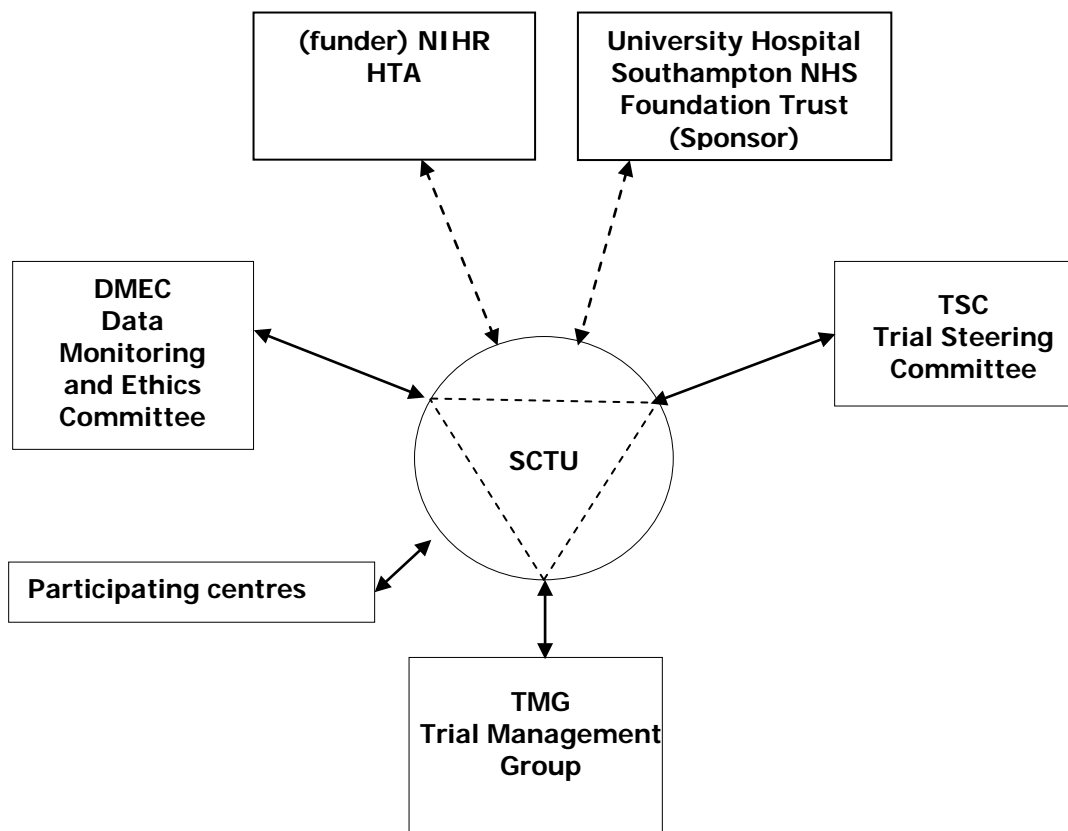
(funder) NIHR
HTA

University Hospital
Southampton NHS
Foundation Trust
(Sponsor)

DMEC
Data
Monitoring
and Ethics
Committee

TSC
Trial Steering
Committee

SCTU

Participating centres

TMG
Trial Management
Group